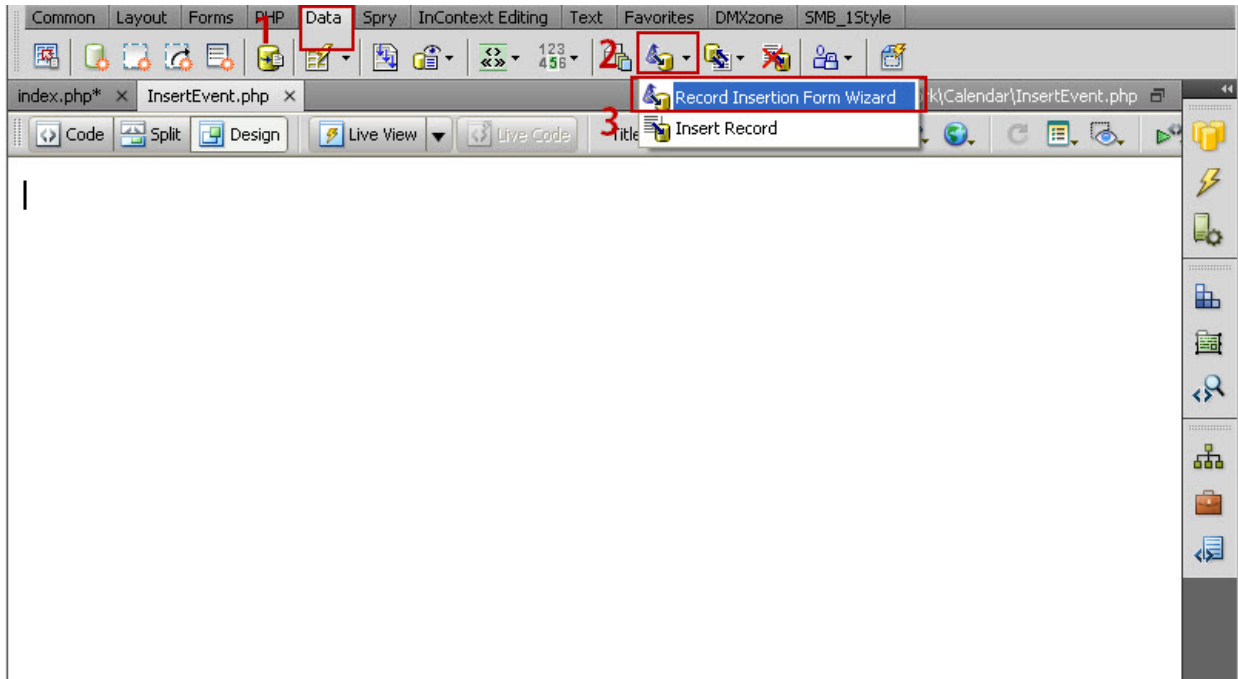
Common Layout Forms PHP Data Spry InContext Editing Text Favorites DMXzone SMB_1Style

1 2

123 456

index.php* × InsertEvent.php ×

Record Insertion Form Wizard

rk\Calendar\InsertEvent.php

Code Split Design Live View Live Code Title

3

Insert Record